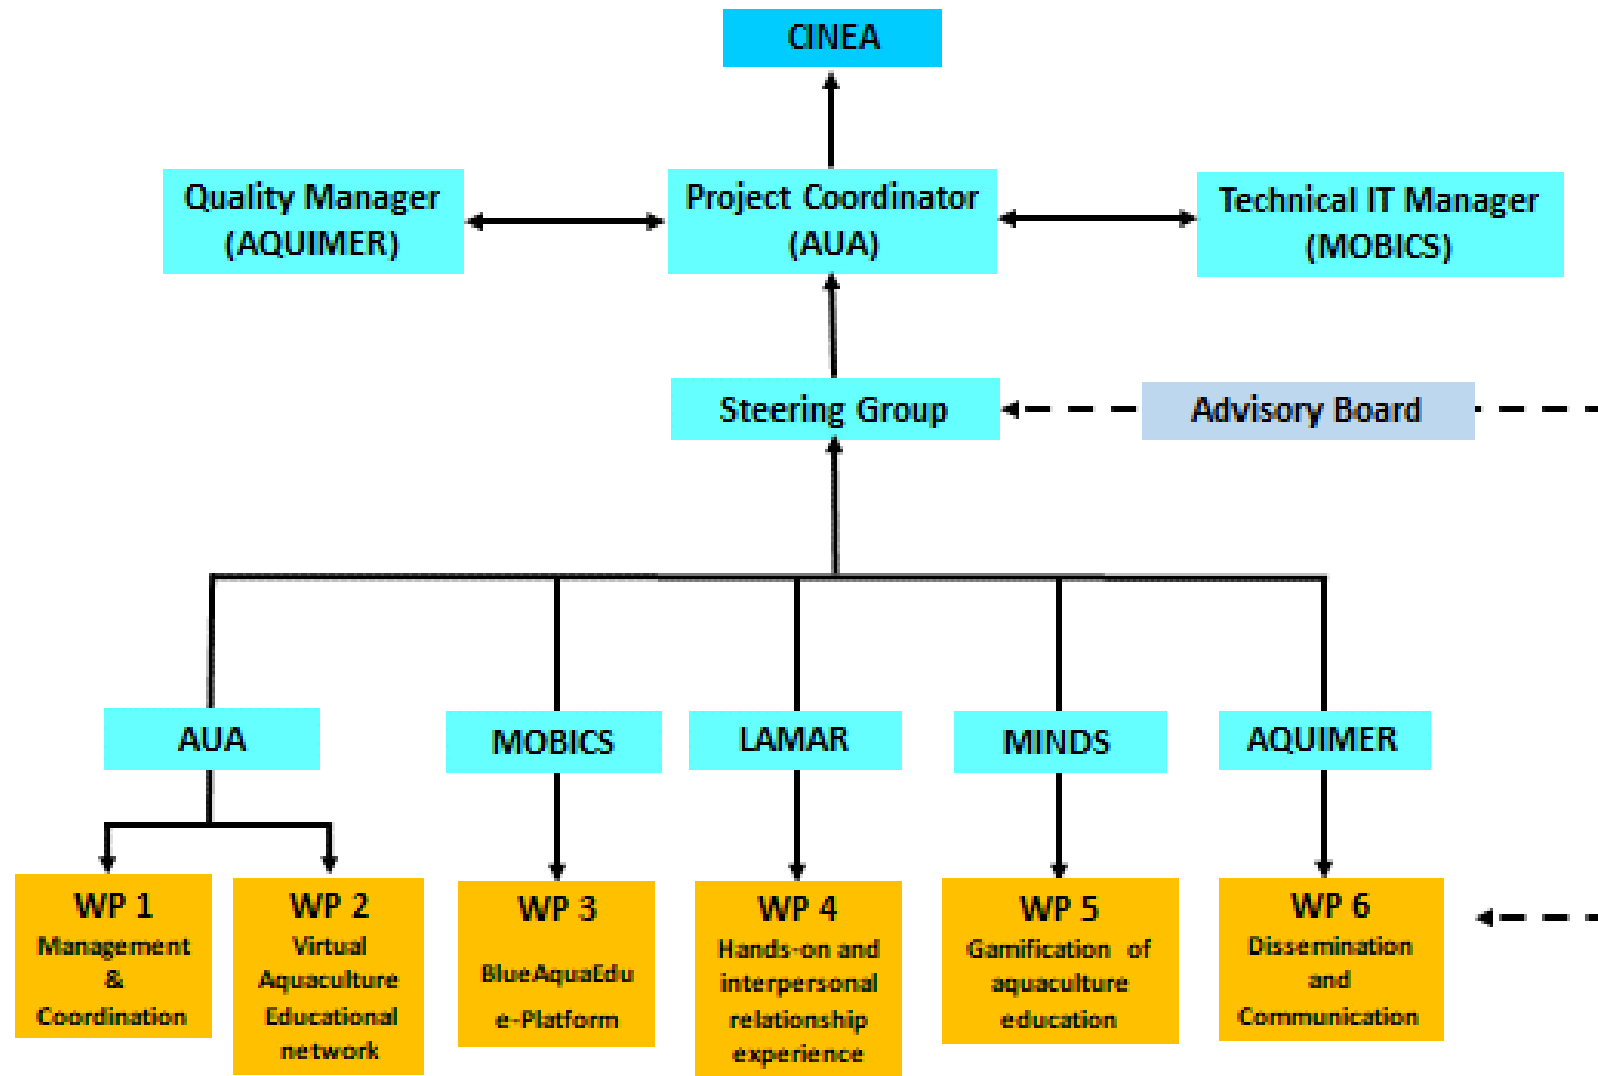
CINEA

Quality Manager (AQUIMER)

Project Coordinator (AUA)

Technical IT Manager (MOBICS)

Steering Group

Advisory Board

AUA

MOBICS

LAMAR

MINDS

AQUIMER

WP 1
Management & Coordination

WP 2
Virtual Aquaculture Educational network

WP 3
BlueAquaEdu e-Platform

WP 4
Hands-on and interpersonal relationship experience

WP 5
Gamification of aquaculture education

WP 6
Dissemination and Communication